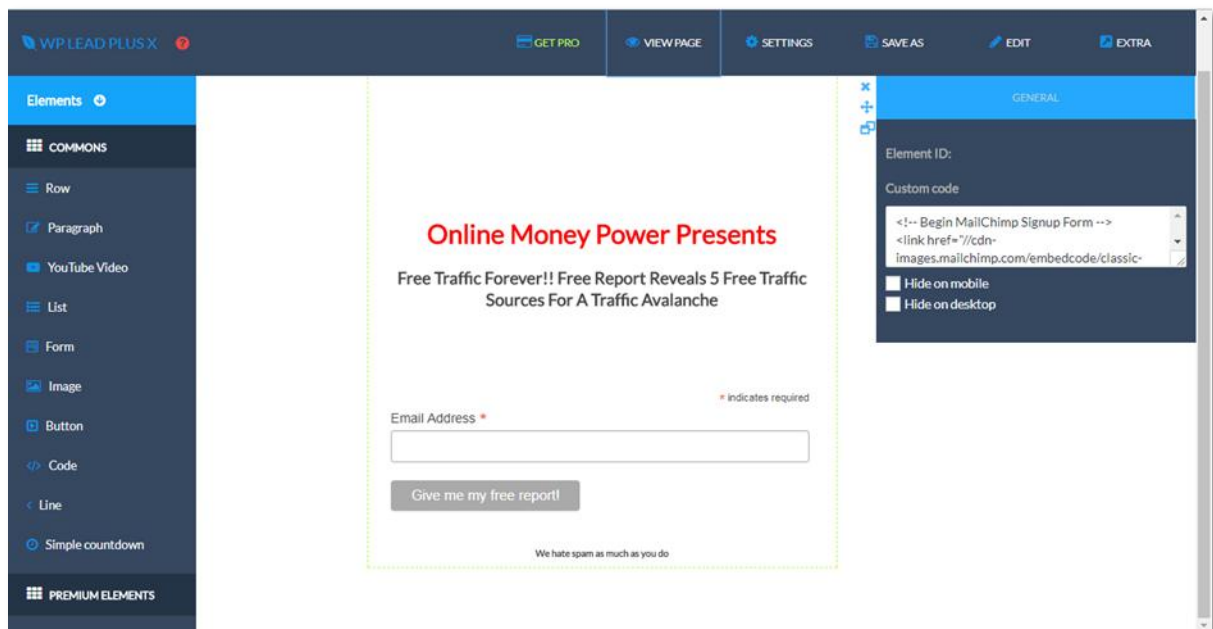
WP LEAD PLUS X

GET PRO
VIEW PAGE
SETTINGS
SAVE AS
EDIT
EXTRA

Elements

COMMONS
Row
Paragraph
YouTube Video
List
Form
Image
Button
Code
Line
Simple countdown
PREMIUM ELEMENTS

Online Money Power Presents

Free Traffic Forever!! Free Report Reveals 5 Free Traffic Sources For A Traffic Avalanche

* indicates required
Email Address *

Give me my free report!

We hate spam as much as you do

GENERAL

Element ID:

Custom code

<!-- Begin MailChimp Signup Form --> <link href="//cdn-images.mailchimp.com/embedcode/classic-

Hide on mobile
Hide on desktop